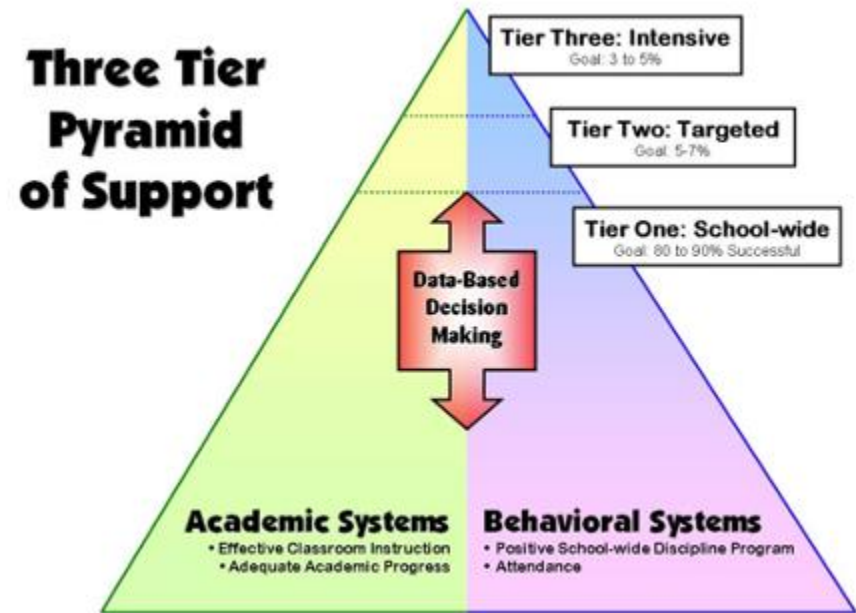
Three Tier Pyramid of Support

Tier Three: Intensive
Goal: 3 to 5%

Tier Two: Targeted
Goal: 5-7%

Tier One: School-wide
Goal: 80 to 90% Successful

Data-Based Decision Making

Academic Systems
• Effective Classroom Instruction
• Adequate Academic Progress

Behavioral Systems
• Positive School-wide Discipline Program
• Attendance